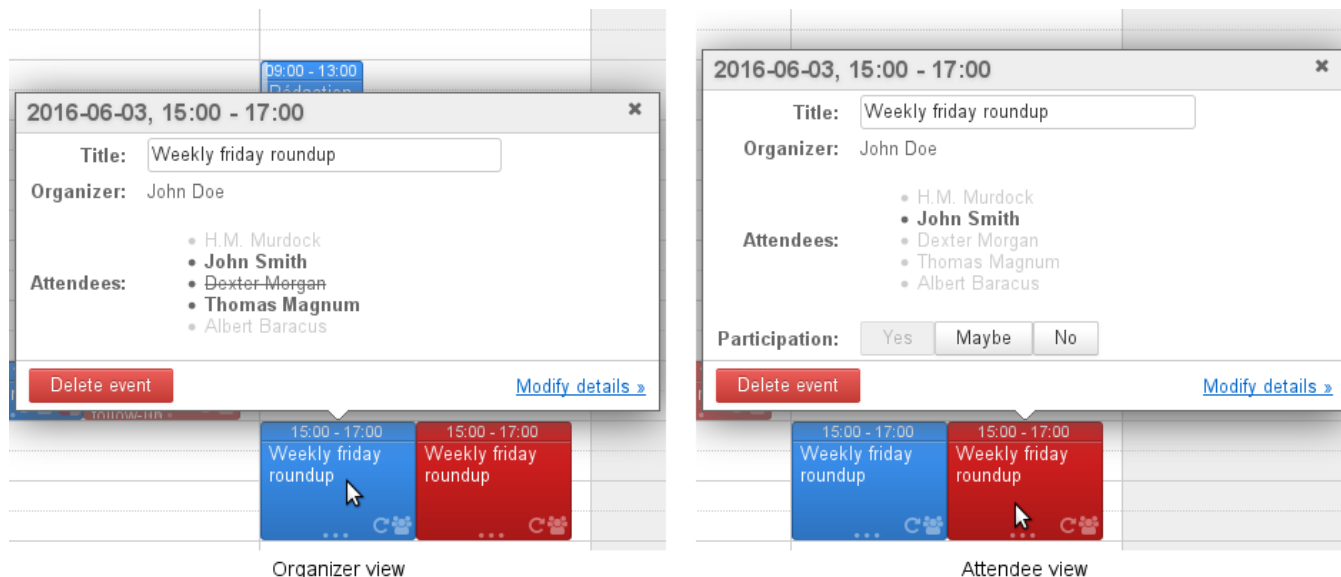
09:00 - 13:00
Rédaction

2016-06-03, 15:00 - 17:00 ×

Title: Weekly friday roundup

Organizer: John Doe

Attendees:
• H.M. Murdock
• **John Smith**
• ~~Dexter Morgan~~
• **Thomas Magnum**
• Albert Baracus

Delete event

Modify details »

follow-up

15:00 - 17:00
Weekly friday roundup

15:00 - 17:00
Weekly friday roundup

Organizer view

2016-06-03, 15:00 - 17:00 ×

Title: Weekly friday roundup

Organizer: John Doe

Attendees:
• H.M. Murdock
• **John Smith**
• Dexter Morgan
• Thomas Magnum
• Albert Baracus

Participation: Yes Maybe No

Delete event

Modify details »

15:00 - 17:00
Weekly friday roundup

15:00 - 17:00
Weekly friday roundup

Attendee view